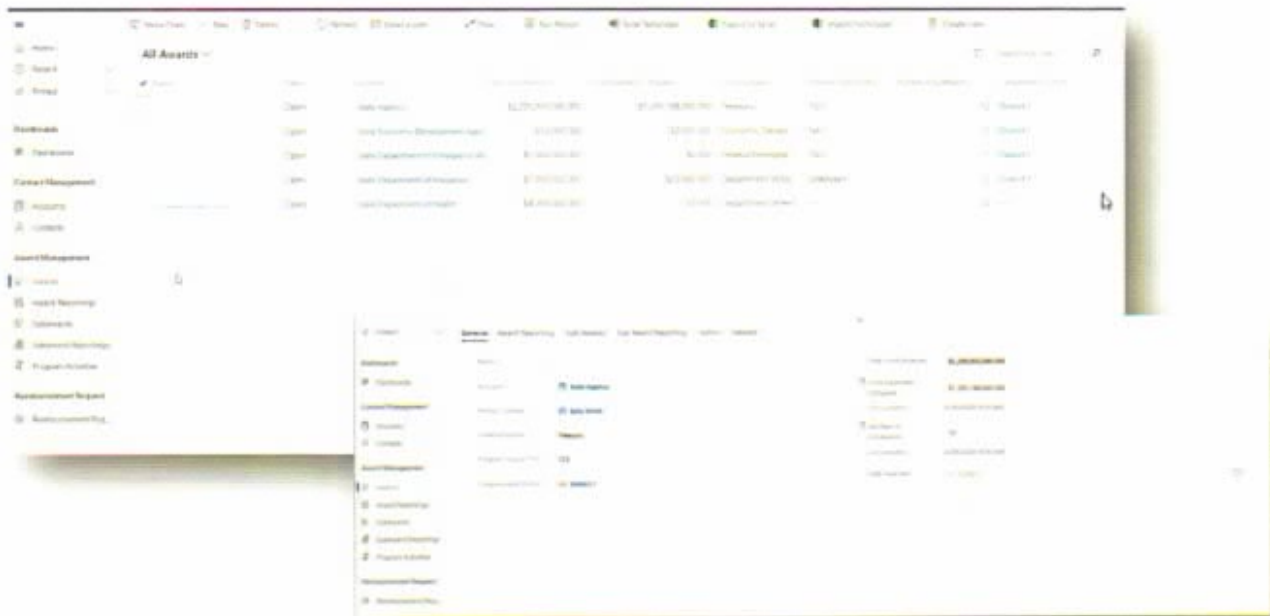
All Awards

Home
Recent
Pinned

Dashboards
Dashboards

Contact Management
Accounts
Contacts

Award Management
Awards
Award Reportings
Subawards
Subaward Reportings
Program Activities

Reimbursement Request
Reimbursement Req...

Open
Open
Open
Open
Open

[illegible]

General
Award Reporting
Sub Awards
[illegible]

Dashboards
Dashboards

Contact Management
Accounts
Contacts

Award Management
Awards
Award Reportings
Subawards
Subaward Reportings
Program Activities

Reimbursement Request
Reimbursement Req...